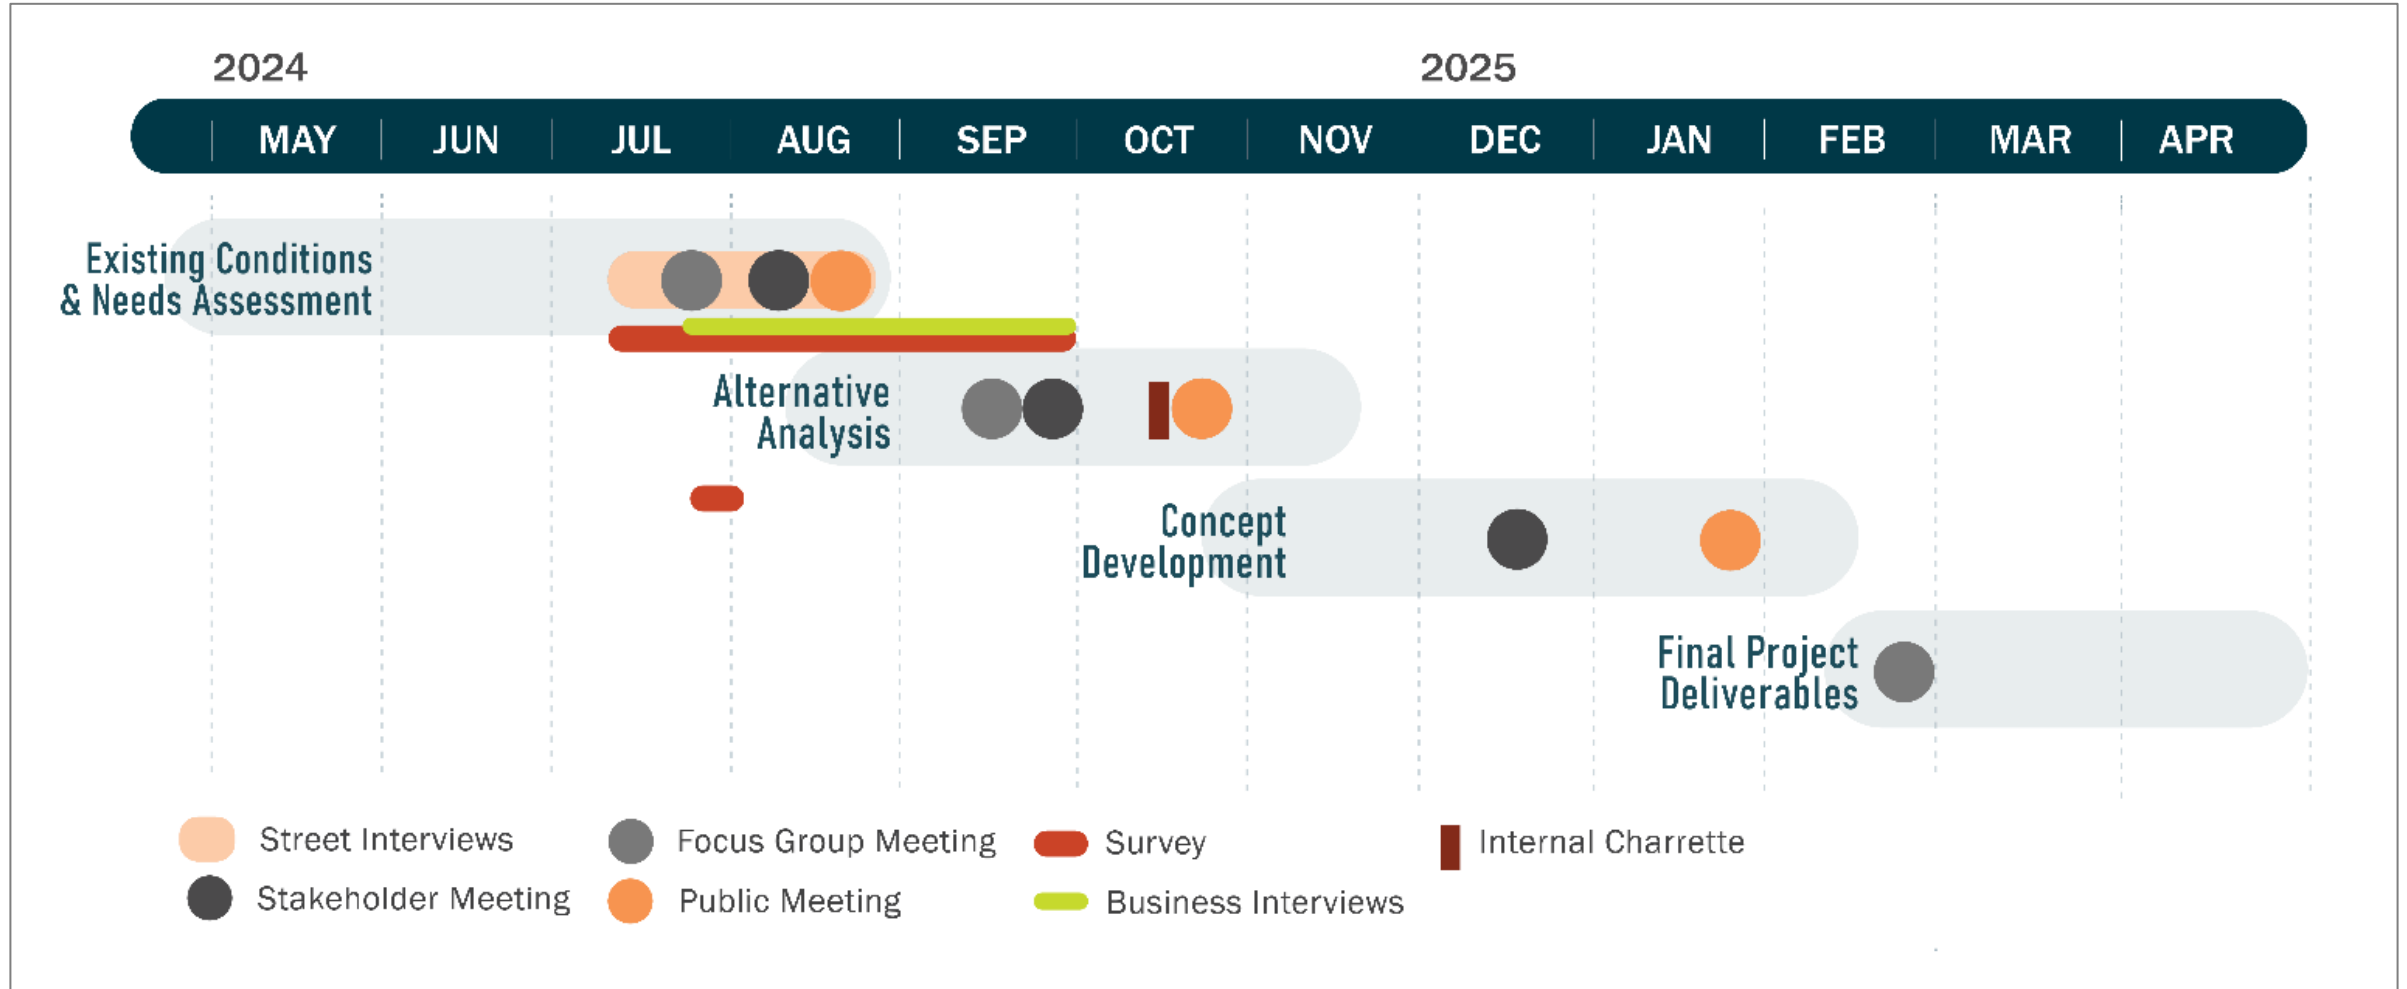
2024

2025

MAY JUN JUL AUG SEP OCT NOV DEC JAN FEB MAR APR

Existing Conditions & Needs Assessment

Alternative Analysis

Concept Development

Final Project Deliverables

Street Interviews
Stakeholder Meeting
Focus Group Meeting
Public Meeting
Survey
Business Interviews
Internal Charrette